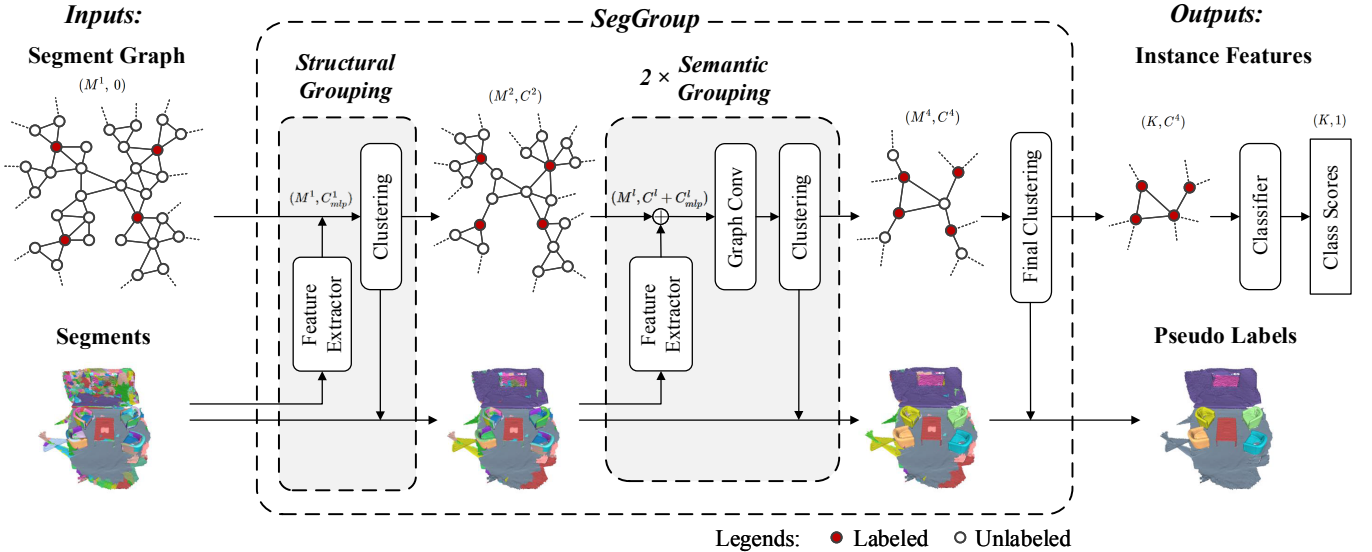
Inputs:

Segment Graph

$(M^1, 0)$

Segments

SegGroup

Structural Grouping

$(M^1, C^1_{mlp})$

Feature Extractor

Clustering

$(M^2, C^2)$

2 × Semantic Grouping

$(M^l, C^l + C^l_{mlp})$

Feature Extractor

Graph Conv

Clustering

$(M^4, C^4)$

Final Clustering

Outputs:

Instance Features

$(K, C^4)$

Classifier

$(K, 1)$

Class Scores

Pseudo Labels

Legends: Labeled Unlabeled